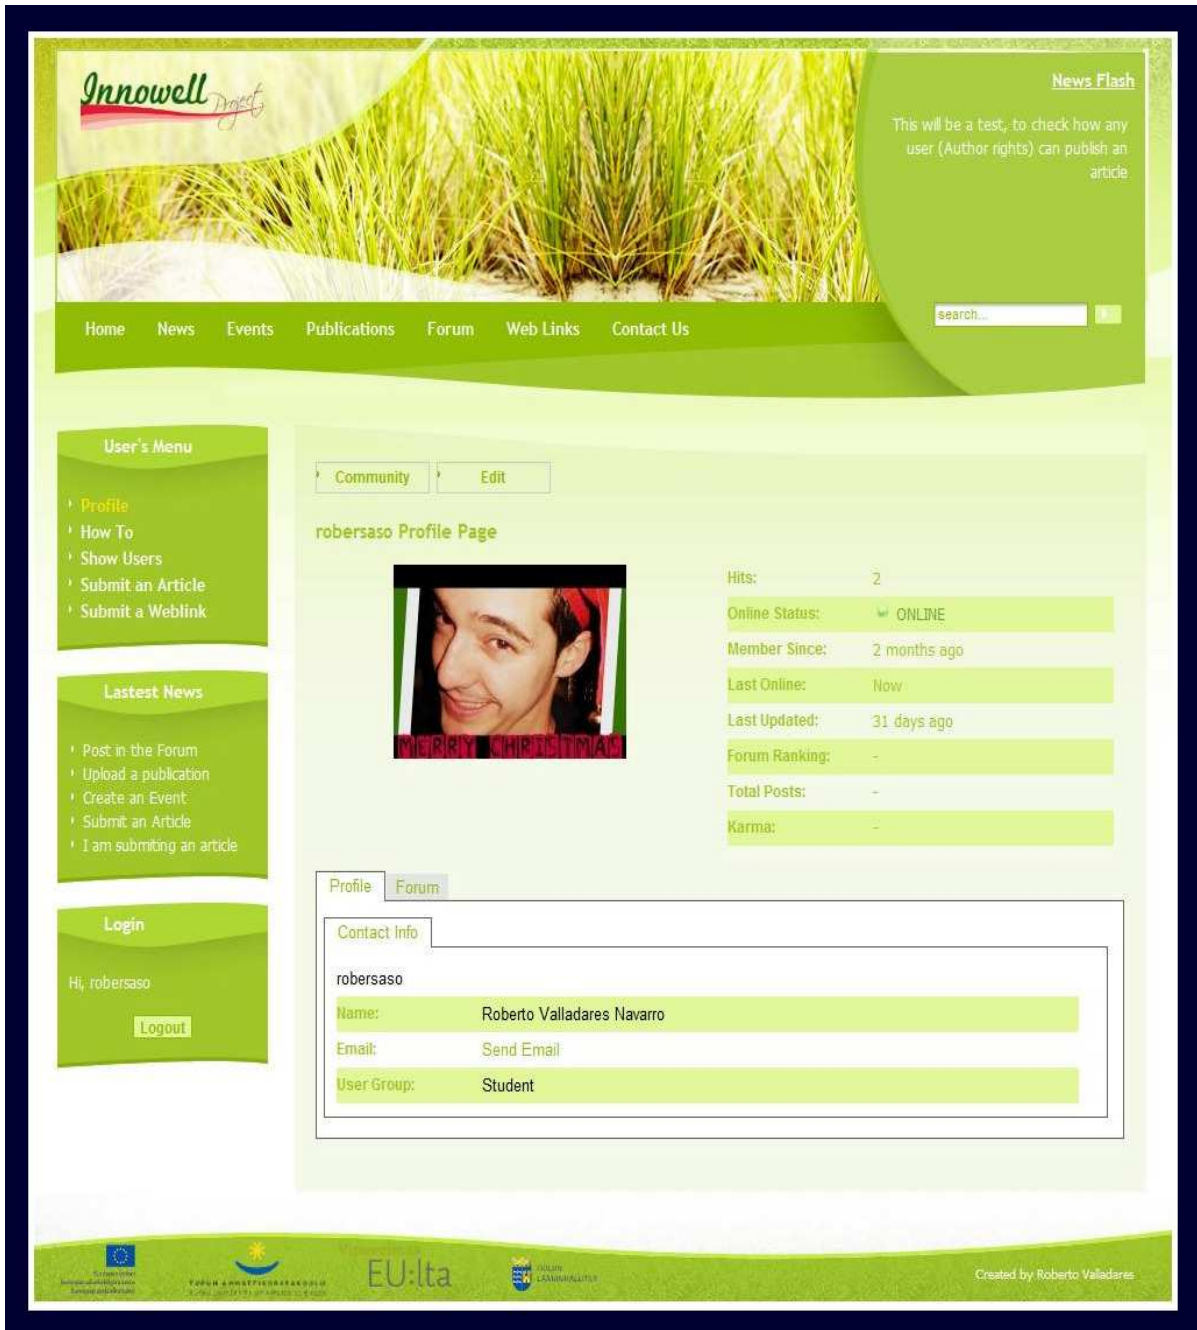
Innowell Project

News Flash

This will be a test, to check how any user (Author rights) can publish an article

search...

Home News Events Publications Forum Web Links Contact Us

User's Menu

Profile
How To
Show Users
Submit an Article
Submit a Weblink

Lastest News

Post in the Forum
Upload a publication
Create an Event
Submit an Article
I am submiting an article

Login

Hi, robersaso

Logout

Community Edit

robersaso Profile Page

MERRY CHRISTMAS

| | |
|---|---|
| Hits: | 2 |
| Online Status: | ONLINE |
| Member Since: | 2 months ago |
| Last Online: | Now |
| Last Updated: | 31 days ago |
| Forum Ranking: | - |
| Total Posts: | - |
| Karma: | - |

Profile Forum

Contact Info

robersaso

| | |
|---|---|
| Name: | Roberto Valladares Navarro |
| Email: | Send Email |
| User Group: | Student |

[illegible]

TURUN AMMATTIKORKEAKOULU

EU:lta

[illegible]

Created by Roberto Valladares